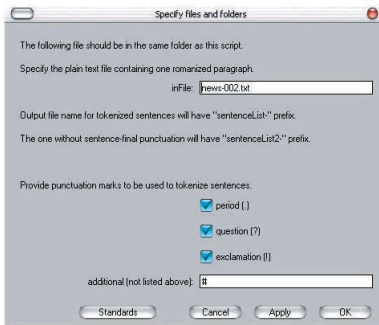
Specify files and folders

The following file should be in the same folder as this script.

Specify the plain text file containing one romanized paragraph.

inFile: news-002.txt

Output file name for tokenized sentences will have "sentenceList-" prefix.

The one without sentence-final punctuation will have "sentenceList2-" prefix.

Provide punctuation marks to be used to tokenize sentences.

period (.)

question (?)

exclamation (!)

additional (not listed above): #

Standards

Cancel

Apply

OK